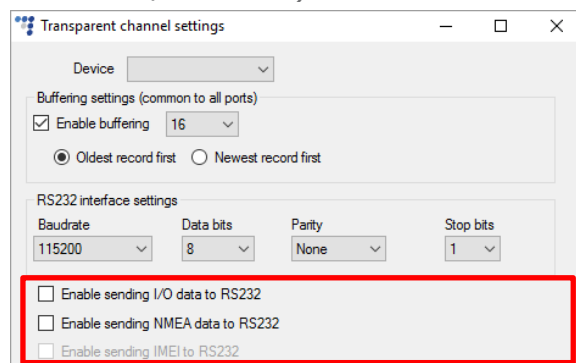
Transparent channel settings

Device

Buffering settings (common to all ports)

Enable buffering 16

Oldest record first Newest record first

RS232 interface settings

| Baudrate | Data bits | Parity | Stop bits |
|---|---|---|---|
| 115200 | 8 | None | 1 |

Enable sending I/O data to RS232

Enable sending NMEA data to RS232

Enable sending IMEI to RS232